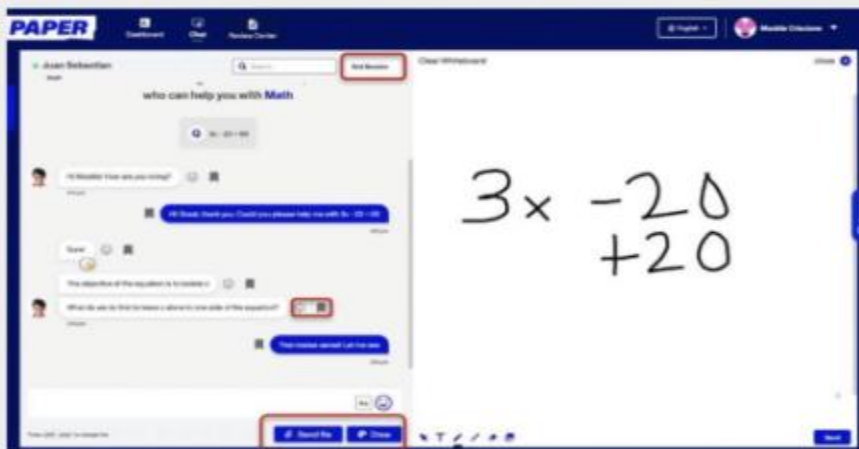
PAPER

Dashboard Chat Review Center

English

Juan Sebastian

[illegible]

End Session

Clear Whiteboard

who can help you with Math

$3x - 20 = 100$

Hi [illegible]! How are you doing?

Hi! Great, thank you. Could you please help me with $3x - 20 = 100$

Sure!

The objective of the equation is to isolate x

What do we do first to leave x alone in one side of the equation?

That makes sense! Let me see

Send file

Draw

$3x - 20$
$+20$

Send